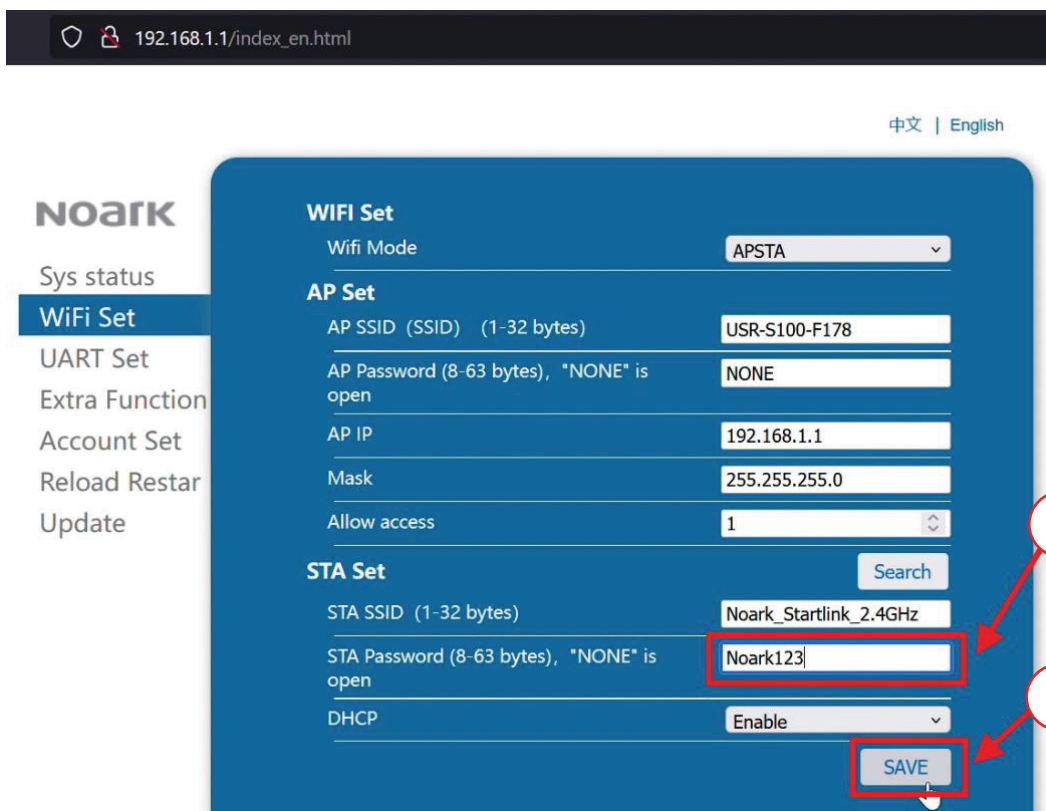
192.168.1.1/index_en.html

中文 | English

NOARK

Sys status
WiFi Set
UART Set
Extra Function
Account Set
Reload Restar
Update

WIFI Set
Wifi Mode APSTA
AP Set
AP SSID (SSID) (1-32 bytes) USR-S100-F178
AP Password (8-63 bytes), "NONE" is open NONE
AP IP 192.168.1.1
Mask 255.255.255.0
Allow access 1
STA Set
Search
STA SSID (1-32 bytes) Noark_Startlink_2.4GHz
STA Password (8-63 bytes), "NONE" is open Noark123
DHCP Enable
SAVE